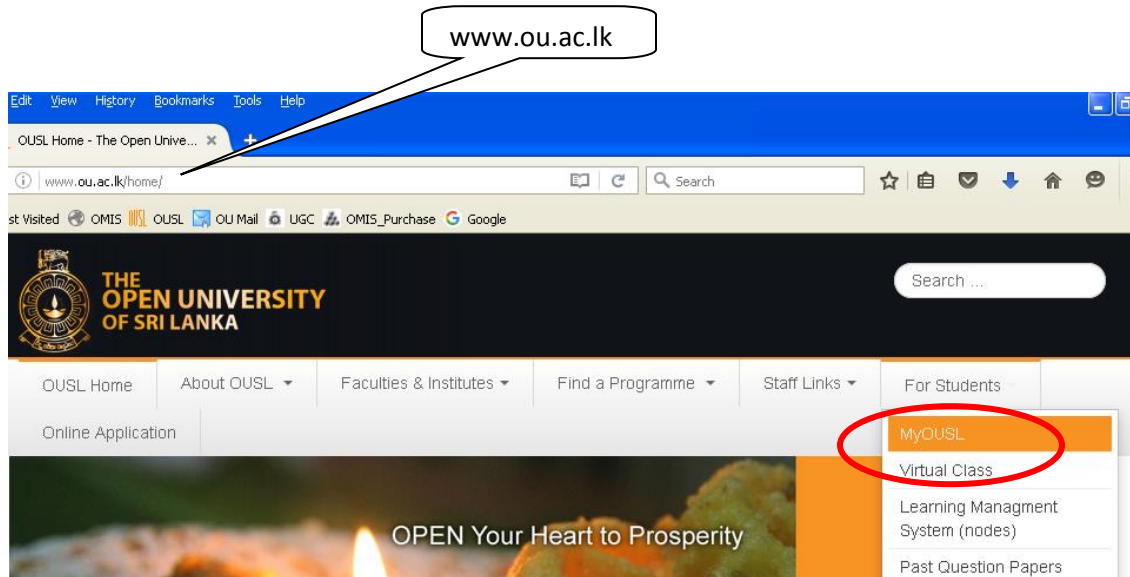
www.ou.ac.lk

Edit View History Bookmarks Tools Help

OUSL Home - The Open Unive... ×

www.ou.ac.lk/home/

Search

st Visited OMIS OUSL OU Mail UGC OMIS_Purchase Google

THE OPEN UNIVERSITY OF SRI LANKA

Search ...

OUSL Home | About OUSL | Faculties & Institutes | Find a Programme | Staff Links | For Students

Online Application

MyOUSL

Virtual Class

Learning Managment System (nodes)

Past Question Papers

OPEN Your Heart to Prosperity